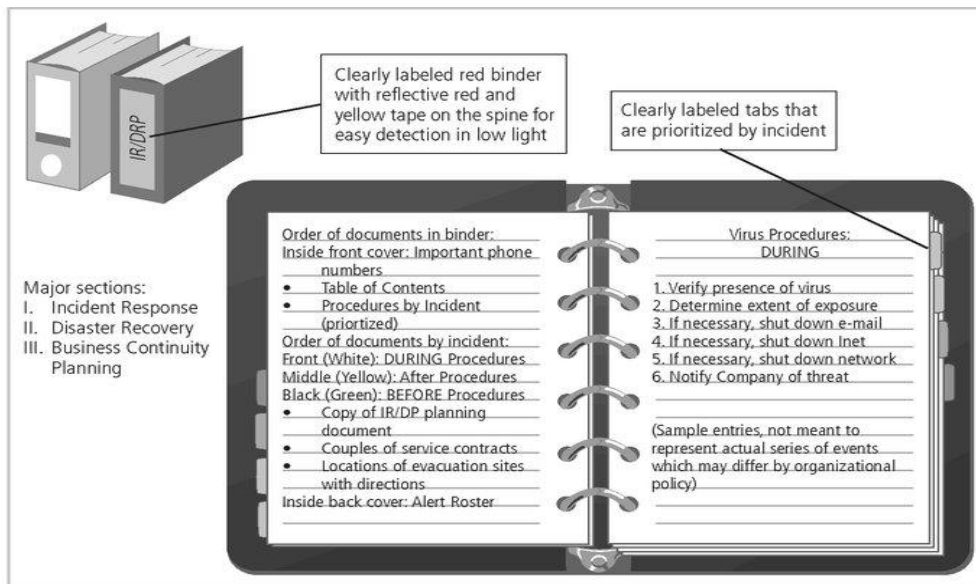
IR/DRP

Clearly labeled red binder with reflective red and yellow tape on the spine for easy detection in low light

Clearly labeled tabs that are prioritized by incident

Major sections:
I. Incident Response
II. Disaster Recovery
III. Business Continuity Planning

Order of documents in binder:
Inside front cover: Important phone numbers
• Table of Contents
• Procedures by Incident (priortized)
Order of documents by incident:
Front (White): DURING Procedures
Middle (Yellow): After Procedures
Black (Green): BEFORE Procedures
• Copy of IR/DP planning document
• Couples of service contracts
• Locations of evacuation sites with directions
Inside back cover: Alert Roster

Virus Procedures:
DURING

1. Verify presence of virus
2. Determine extent of exposure
3. If necessary, shut down e-mail
4. If necessary, shut down Inet
5. If necessary, shut down network
6. Notify Company of threat

(Sample entries, not meant to represent actual series of events which may differ by organizational policy)